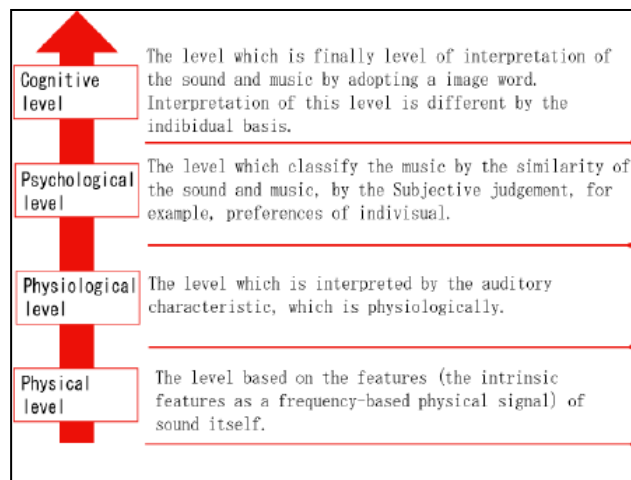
Cognitive level

The level which is finally level of interpretation of the sound and music by adopting a image word. Interpretation of this level is different by the indibidual basis.

Psychological level

The level which classify the music by the similarity of the sound and music, by the Subjective judgement, for example, preferences of indivisual.

Physiological level

The level which is interpreted by the auditory characteristic, which is physiologically.

Physical level

The level based on the features (the intrinsic features as a frequency-based physical signal) of sound itself.